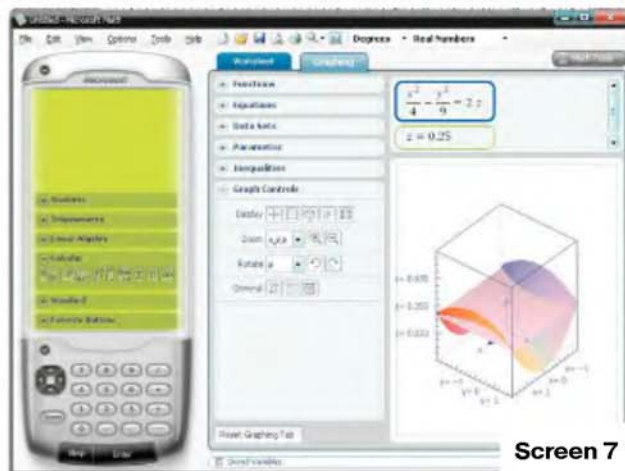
Untitled - Microsoft Math

File Edit View Options Tools Help Degrees Real Numbers

Worksheet Graphing

Functions

Equations

Data Sets

Parametric

Inequalities

Graph Controls

Display

Zoom

Rotate

General

$\frac{x^2}{4} - \frac{y^2}{9} = 2z$

$z = 0.25$

Statistics

Trigonometry

Linear Algebra

Calculus

Standard

Favorite Buttons

Reset Graphing Tab

Stored Variables

Screen 7